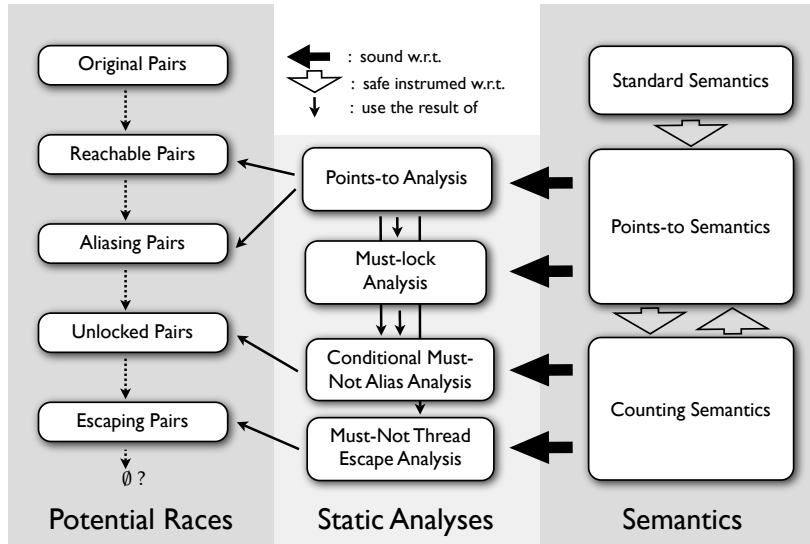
: sound w.r.t.
: safe instrumed w.r.t.
: use the result of

Original Pairs

Reachable Pairs

Aliasing Pairs

Unlocked Pairs

Escaping Pairs

$\emptyset$ ?

Potential Races

Points-to Analysis

Must-lock Analysis

Conditional Must-Not Alias Analysis

Must-Not Thread Escape Analysis

Static Analyses

Standard Semantics

Points-to Semantics

Counting Semantics

Semantics